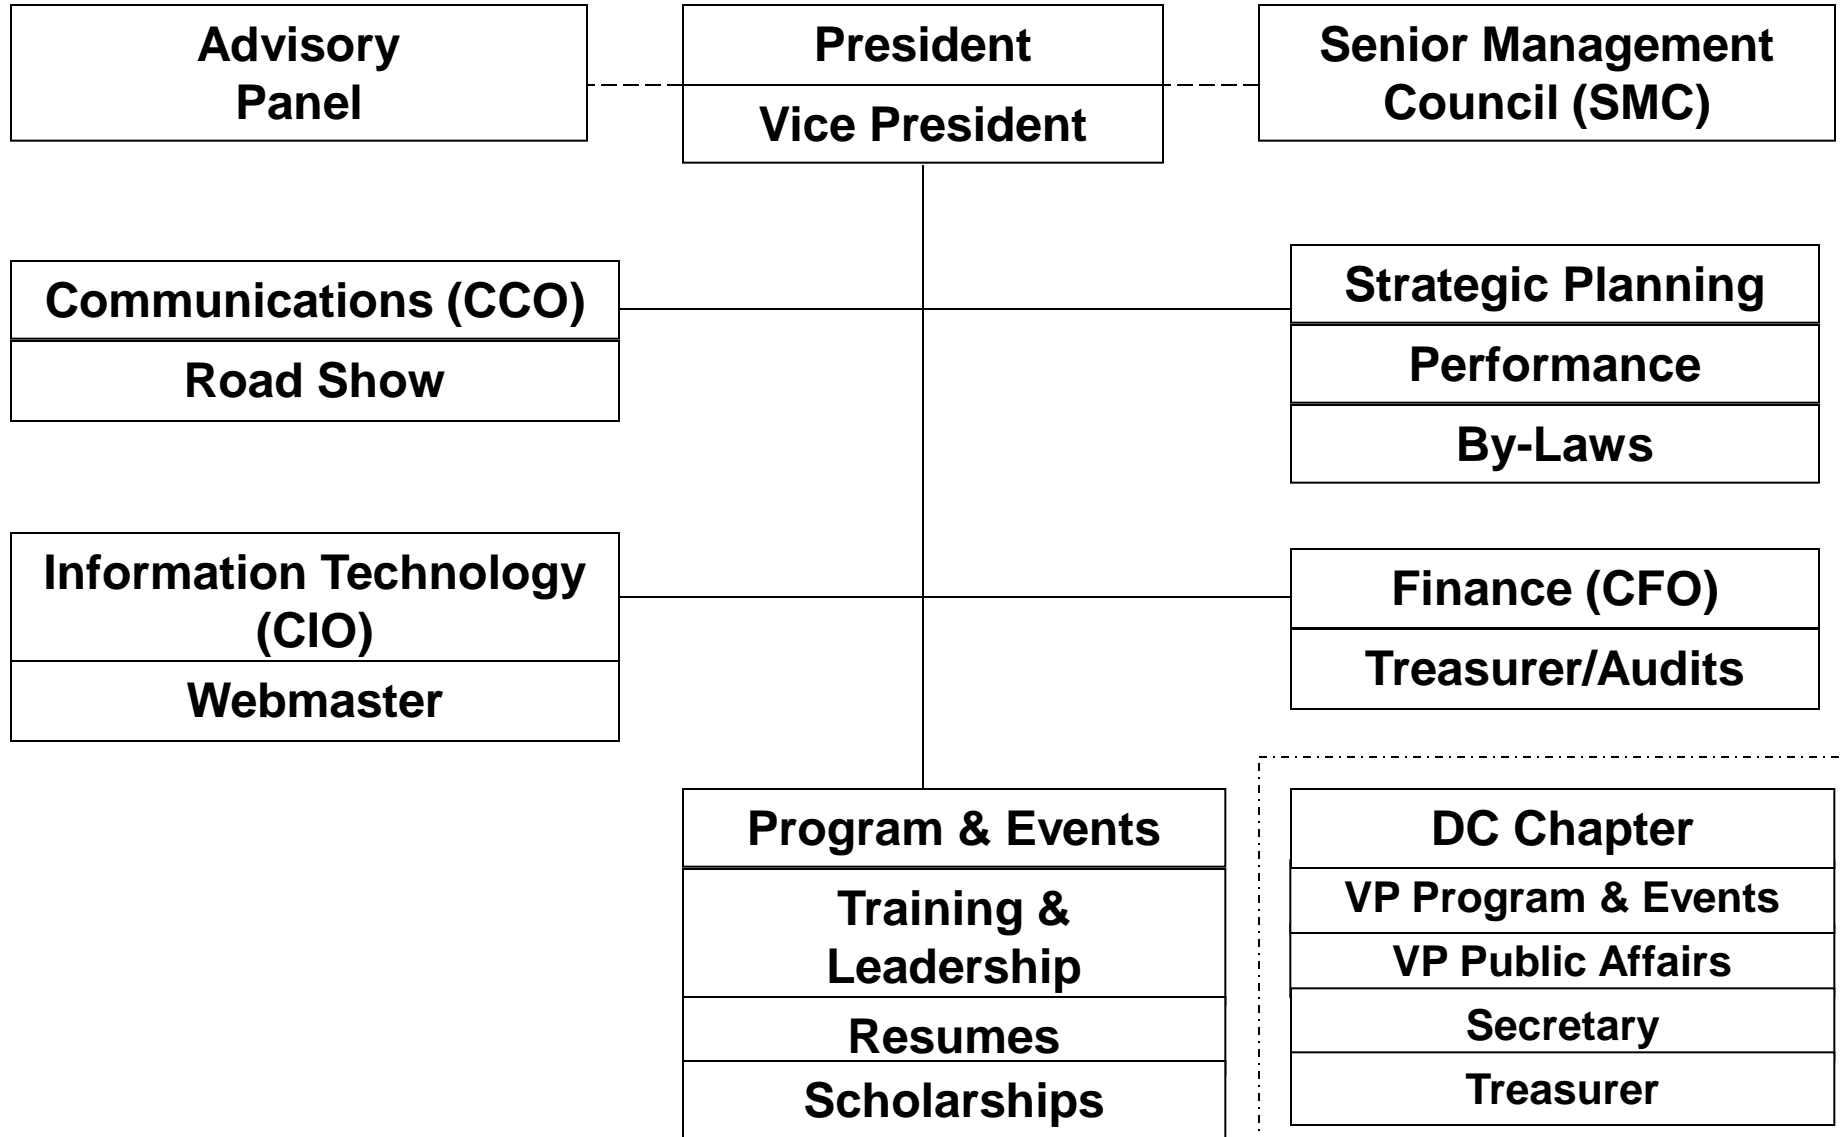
Advisory Panel

President

Vice President

Senior Management Council (SMC)

Communications (CCO)

Road Show

Strategic Planning

Performance

By-Laws

Information Technology (CIO)

Webmaster

Finance (CFO)

Treasurer/Audits

Program & Events

Training & Leadership

Resumes

Scholarships

DC Chapter

VP Program & Events

VP Public Affairs

Secretary

Treasurer